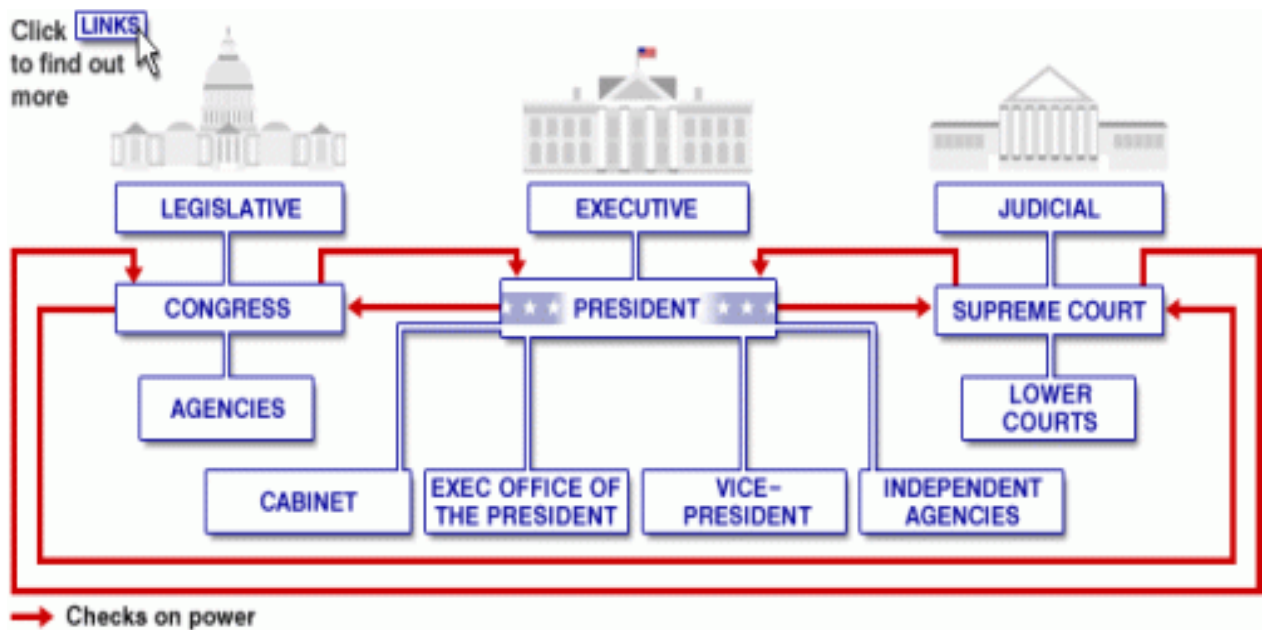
Click LINKS to find out more

LEGISLATIVE

EXECUTIVE

JUDICIAL

CONGRESS

PRESIDENT

SUPREME COURT

AGENCIES

LOWER COURTS

CABINET

EXEC OFFICE OF THE PRESIDENT

VICE-PRESIDENT

INDEPENDENT AGENCIES

Checks on power